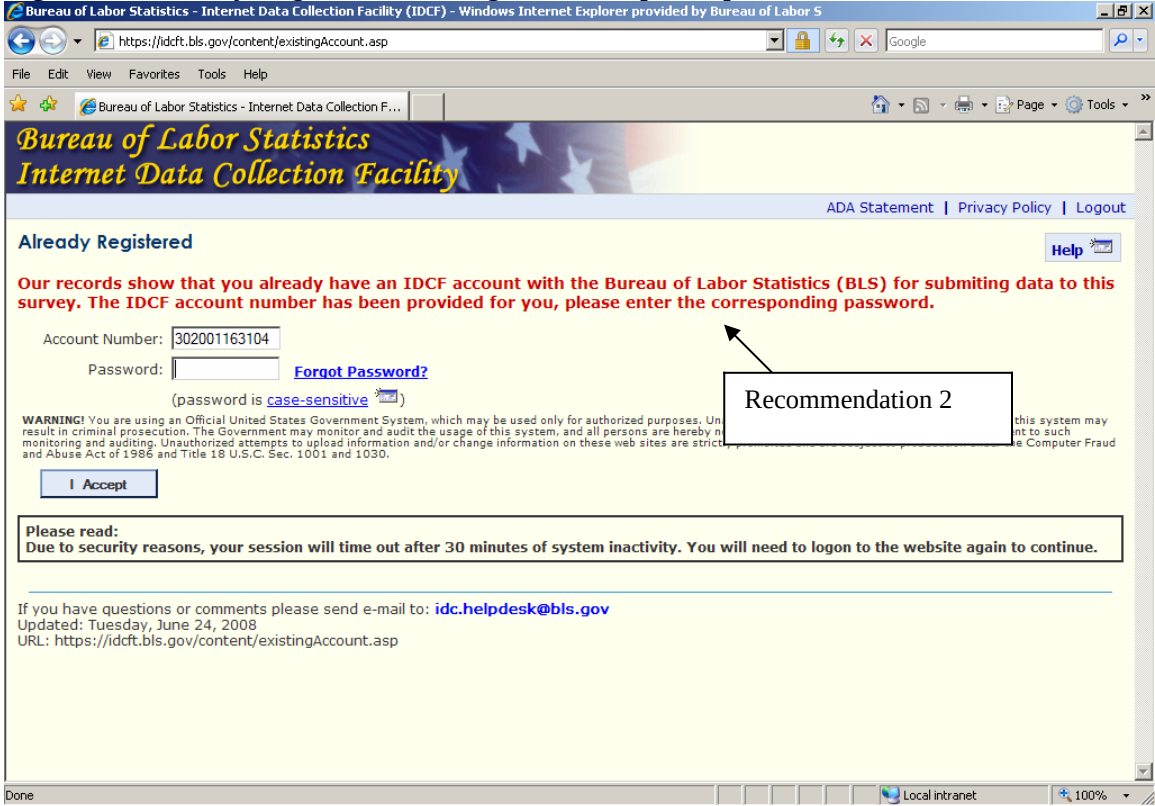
Bureau of Labor Statistics - Internet Data Collection Facility (IDCF) - Windows Internet Explorer provided by Bureau of Labor S

https://idcft.bls.gov/content/existingAccount.asp

Google

File Edit View Favorites Tools Help

Bureau of Labor Statistics - Internet Data Collection F...

Page Tools

Bureau of Labor Statistics
Internet Data Collection Facility

ADA Statement | Privacy Policy | Logout

Already Registered

Help

Our records show that you already have an IDCF account with the Bureau of Labor Statistics (BLS) for submiting data to this survey. The IDCF account number has been provided for you, please enter the corresponding password.

Account Number: 302001163104

Password:

Forgot Password?

(password is case-sensitive)

Recommendation 2

WARNING! You are using an Official United States Government System, which may be used only for authorized purposes. Un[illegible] this system may result in criminal prosecution. The Government may monitor and audit the usage of this system, and all persons are hereby n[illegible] ent to such monitoring and auditing. Unauthorized attempts to upload information and/or change information on these web sites are strict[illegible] he Computer Fraud and Abuse Act of 1986 and Title 18 U.S.C. Sec. 1001 and 1030.

I Accept

Please read:
Due to security reasons, your session will time out after 30 minutes of system inactivity. You will need to logon to the website again to continue.

If you have questions or comments please send e-mail to: idc.helpdesk@bls.gov
Updated: Tuesday, June 24, 2008
URL: https://idcft.bls.gov/content/existingAccount.asp

Done

Local intranet

100%